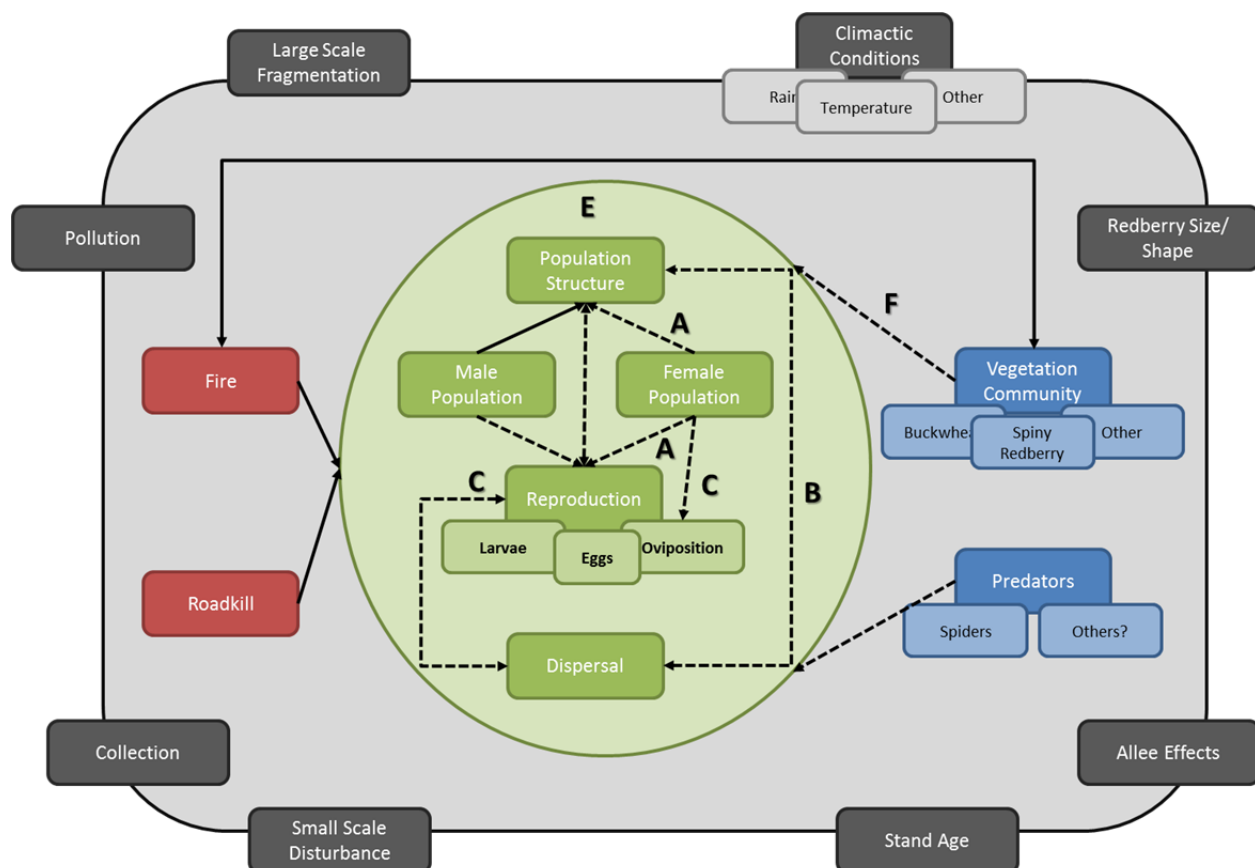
Large Scale Fragmentation

Climactic Conditions

Rai

Temperature

Other

Pollution

Redberry Size/ Shape

E

Population Structure

A

F

Male Population

Female Population

Fire

Vegetation Community

Buckwhe

Spiny Redberry

Other

A

C

C

B

Reproduction

Larvae

Eggs

Oviposition

Roadkill

Predators

Spiders

Others?

Dispersal

Collection

Allee Effects

Small Scale Disturbance

Stand Age